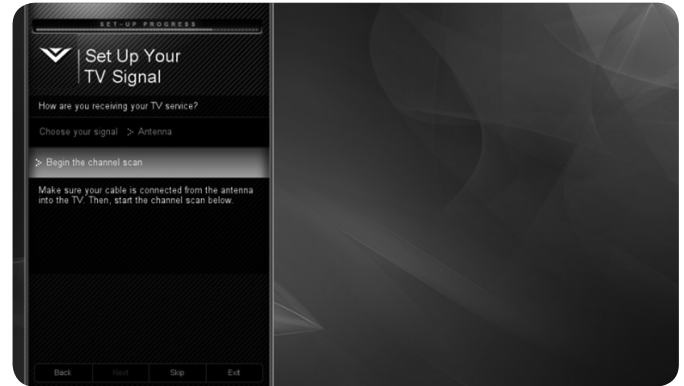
SET-UP PROGRESS

Set Up Your TV Signal

How are you receiving your TV service?

Choose your signal > Antenna

> Begin the channel scan

Make sure your cable is connected from the antenna into the TV. Then, start the channel scan below.

Back Next Skip Exit